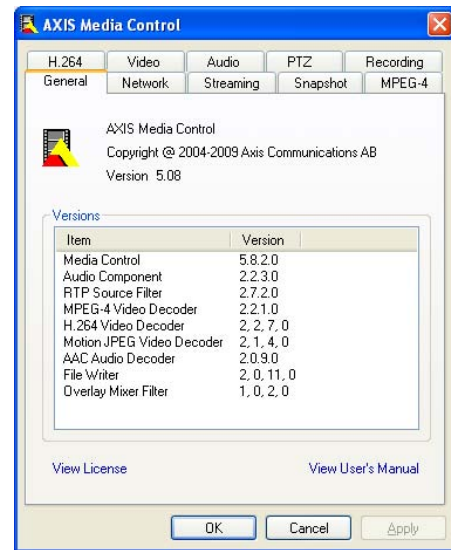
AXIS Media Control

H.264 | Video | Audio | PTZ | Recording
General | Network | Streaming | Snapshot | MPEG-4

AXIS Media Control
Copyright @ 2004-2009 Axis Communications AB
Version 5.08

Versions

| Item | Version |
|---|---|
| Media Control | 5.8.2.0 |
| Audio Component | 2.2.3.0 |
| RTP Source Filter | 2.7.2.0 |
| MPEG-4 Video Decoder | 2.2.1.0 |
| H.264 Video Decoder | 2, 2, 7, 0 |
| Motion JPEG Video Decoder | 2, 1, 4, 0 |
| AAC Audio Decoder | 2.0.9.0 |
| File Writer | 2, 0, 11, 0 |
| Overlay Mixer Filter | 1, 0, 2, 0 |

View License
View User's Manual

OK
Cancel
Apply